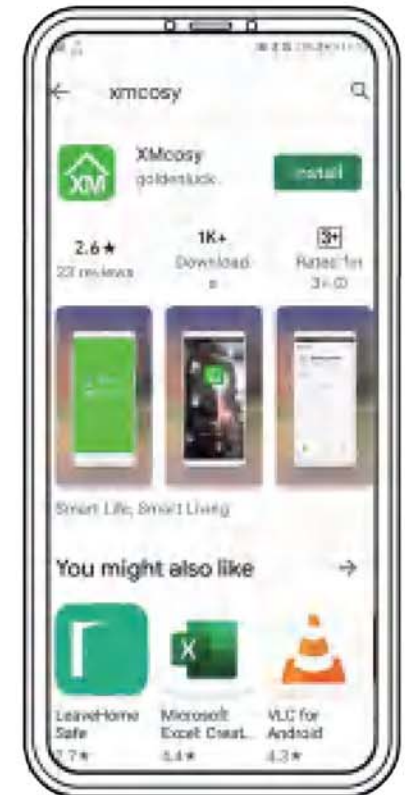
xmcosy

XM

XMcosy
goldenluck...

Install

2.6★
22 reviews

1K+
Download
s

3+
Rated for
3+ ⓘ

Smart Life, Smart Living

You might also like

→

X

LeaveHome Safe
3.7★

Microsoft Excel: Creat...
4.4★

VLC for Android
4.3★